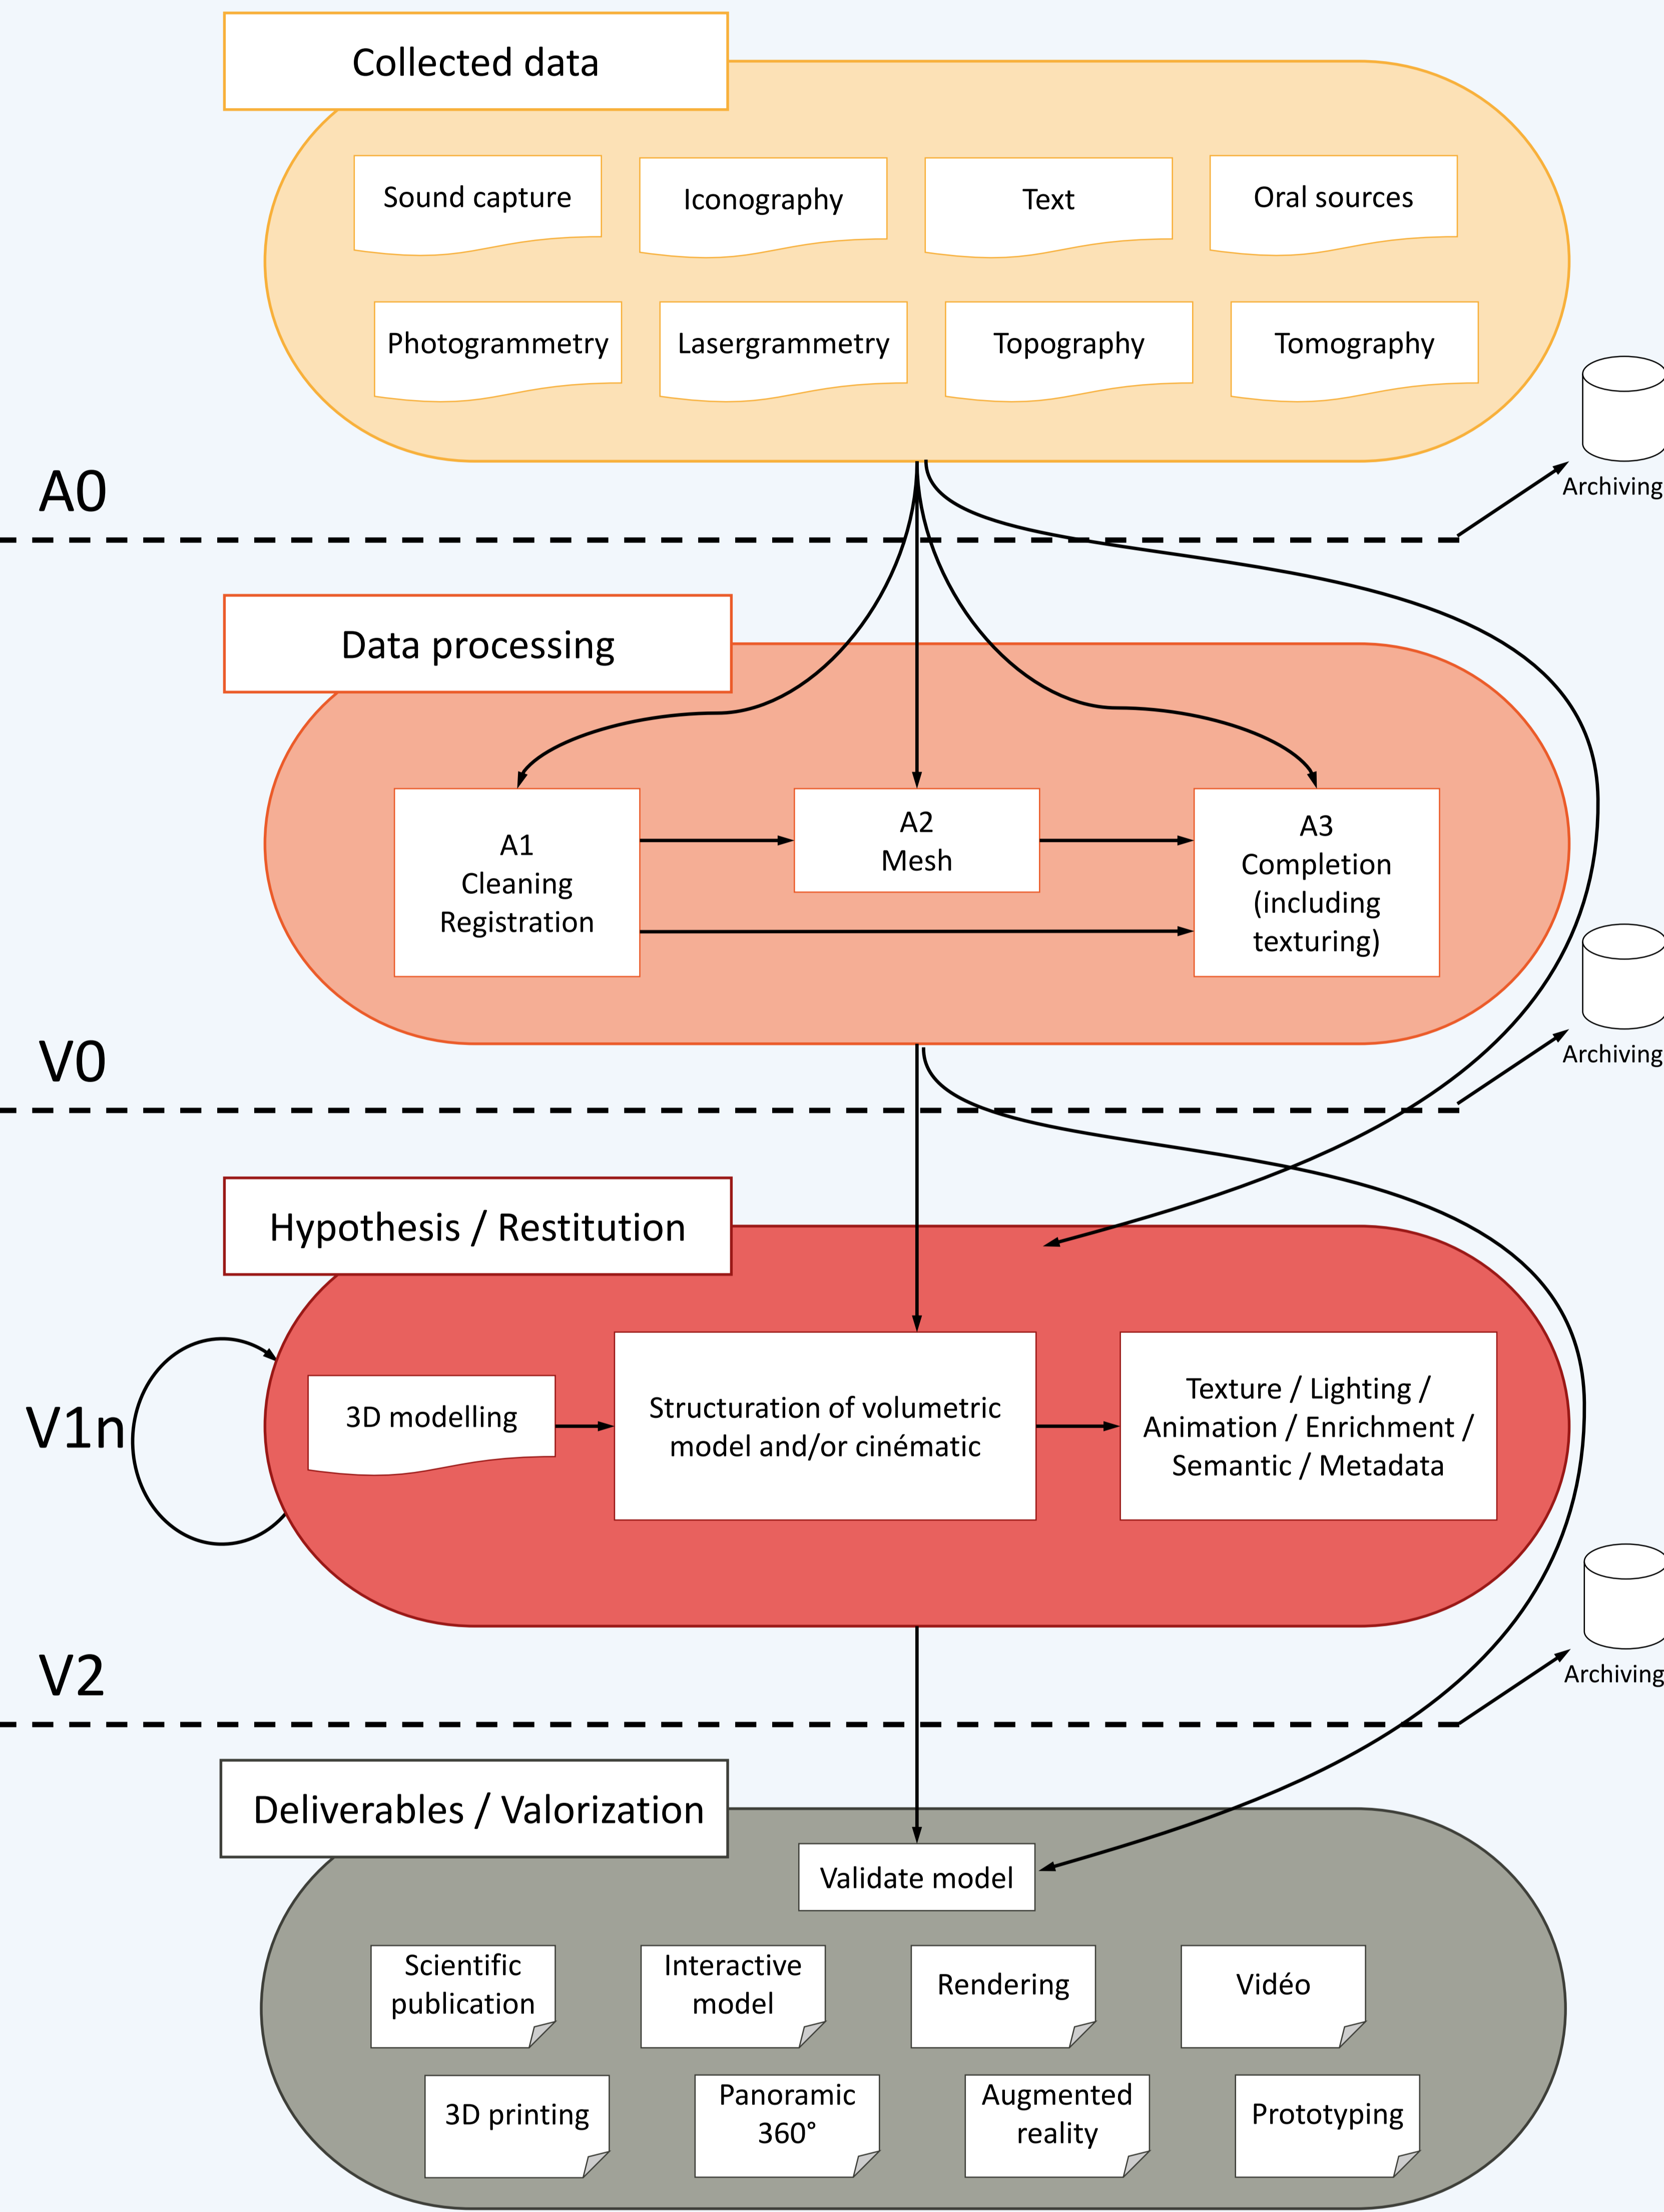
Collected data

Sound capture

Iconography

Text

Oral sources

Photogrammetry

Lasergrammetry

Topography

Tomography

Archiving

A0

Data processing

A1
Cleaning
Registration

A2
Mesh

A3
Completion
(including
texturing)

Archiving

V0

Hypothesis / Restitution

V1n

3D modelling

Structuration of volumetric model and/or cinématic

Texture / Lighting / Animation / Enrichment / Semantic / Metadata

Archiving

V2

Deliverables / Valorization

Validate model

Scientific publication

Interactive model

Rendering

Vidéo

3D printing

Panoramic 360°

Augmented reality

Prototyping